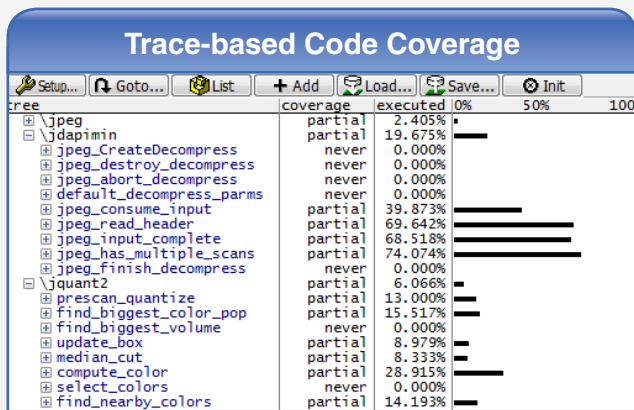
Trace-based Code Coverage

Setup... Goto... List Add Load... Save... Init

| tree | coverage | executed | 0% 50% 100 |
|---|---|---|---|
| \jpeg | partial | 2.405% | |
| \jdapimin | partial | 19.675% | |
| jpeg_CreateDecompress | never | 0.000% | |
| jpeg_destroy_decompress | never | 0.000% | |
| jpeg_abort_decompress | never | 0.000% | |
| default_decompress_parms | never | 0.000% | |
| jpeg_consume_input | partial | 39.873% | |
| jpeg_read_header | partial | 69.642% | |
| jpeg_input_complete | partial | 68.518% | |
| jpeg_has_multiple_scans | partial | 74.074% | |
| jpeg_finish_decompress | never | 0.000% | |
| \jquant2 | partial | 6.066% | |
| prescan_quantize | partial | 13.000% | |
| find_biggest_color_pop | partial | 15.517% | |
| find_biggest_volume | never | 0.000% | |
| update_box | partial | 8.979% | |
| median_cut | partial | 8.333% | |
| compute_color | partial | 28.915% | |
| select_colors | never | 0.000% | |
| find_nearby_colors | partial | 14.193% | |